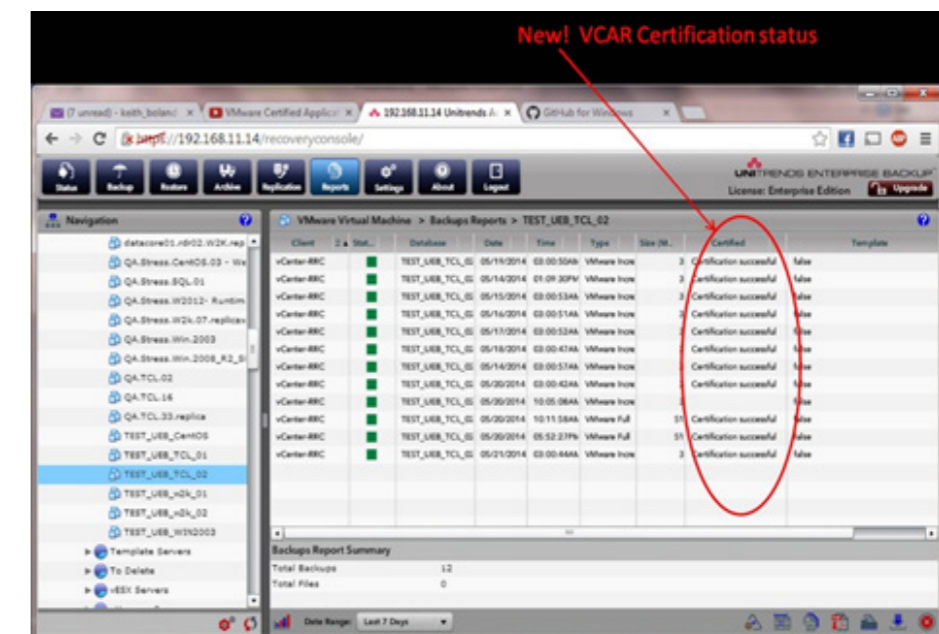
New! VCAR Certification status

(7 unread) - keith_boland × | VMware Certified Applic × | 192.168.11.14 Unitrends A × | GitHub for Windows ×

https://192.168.11.14/recoveryconsole/

Status | Backup | Restore | Archive | Replication | Reports | Settings | About | Logout

UNITRENDS ENTERPRISE BACKUP
License: Enterprise Edition | Upgrade

Navigation

datacore01.rdr02.W2K.rep
QA.Stress.CentOS.03 - We
QA.Stress.SQL.01
QA.Stress.W2012- Runtim
QA.Stress.W2k.07.replica
QA.Stress.Win.2003
QA.Stress.Win.2008_R2_S
QA.TCL.02
QA.TCL.16
QA.TCL.33.replica
TEST_UEB_CentOS
TEST_UEB_TCL_01
TEST_UEB_TCL_02
TEST_UEB_w2k_01
TEST_UEB_w2k_02
TEST_UEB_WIN2003
Template Servers
To Delete
vESX Servers

VMware Virtual Machine > Backups Reports > TEST_UEB_TCL_02

| Client | Stat... | Database | Date | Time | Type | Size (M... | Certified | Template |
|---|---|---|---|---|---|---|---|---|
| vCenter-RRC | | TEST_UEB_TCL_0 | 05/13/2014 | 03:00:50AM | VMware Incre | 3 | Certification successful | false |
| vCenter-RRC | | TEST_UEB_TCL_0 | 05/14/2014 | 01:09:30PM | VMware Incre | 3 | Certification successful | false |
| vCenter-RRC | | TEST_UEB_TCL_0 | 05/15/2014 | 03:00:53AM | VMware Incre | 3 | Certification successful | false |
| vCenter-RRC | | TEST_UEB_TCL_0 | 05/16/2014 | 03:00:51AM | VMware Incre | 3 | Certification successful | false |
| vCenter-RRC | | TEST_UEB_TCL_0 | 05/17/2014 | 03:00:52AM | VMware Incre | 3 | Certification successful | false |
| vCenter-RRC | | TEST_UEB_TCL_0 | 05/18/2014 | 03:00:47AM | VMware Incre | 3 | Certification successful | false |
| vCenter-RRC | | TEST_UEB_TCL_0 | 05/19/2014 | 03:00:57AM | VMware Incre | 3 | Certification successful | false |
| vCenter-RRC | | TEST_UEB_TCL_0 | 05/20/2014 | 03:00:42AM | VMware Incre | 3 | Certification successful | false |
| vCenter-RRC | | TEST_UEB_TCL_0 | 05/20/2014 | 10:05:08AM | VMware Incre | | | false |
| vCenter-RRC | | TEST_UEB_TCL_0 | 05/20/2014 | 10:11:58AM | VMware Full | 51 | Certification successful | false |
| vCenter-RRC | | TEST_UEB_TCL_0 | 05/20/2014 | 05:52:27PM | VMware Full | 51 | Certification successful | false |
| vCenter-RRC | | TEST_UEB_TCL_0 | 05/21/2014 | 03:00:44AM | VMware Incre | 3 | Certification successful | false |

Backups Report Summary
Total Backups 12
Total Files 0

Date Range: Last 7 Days